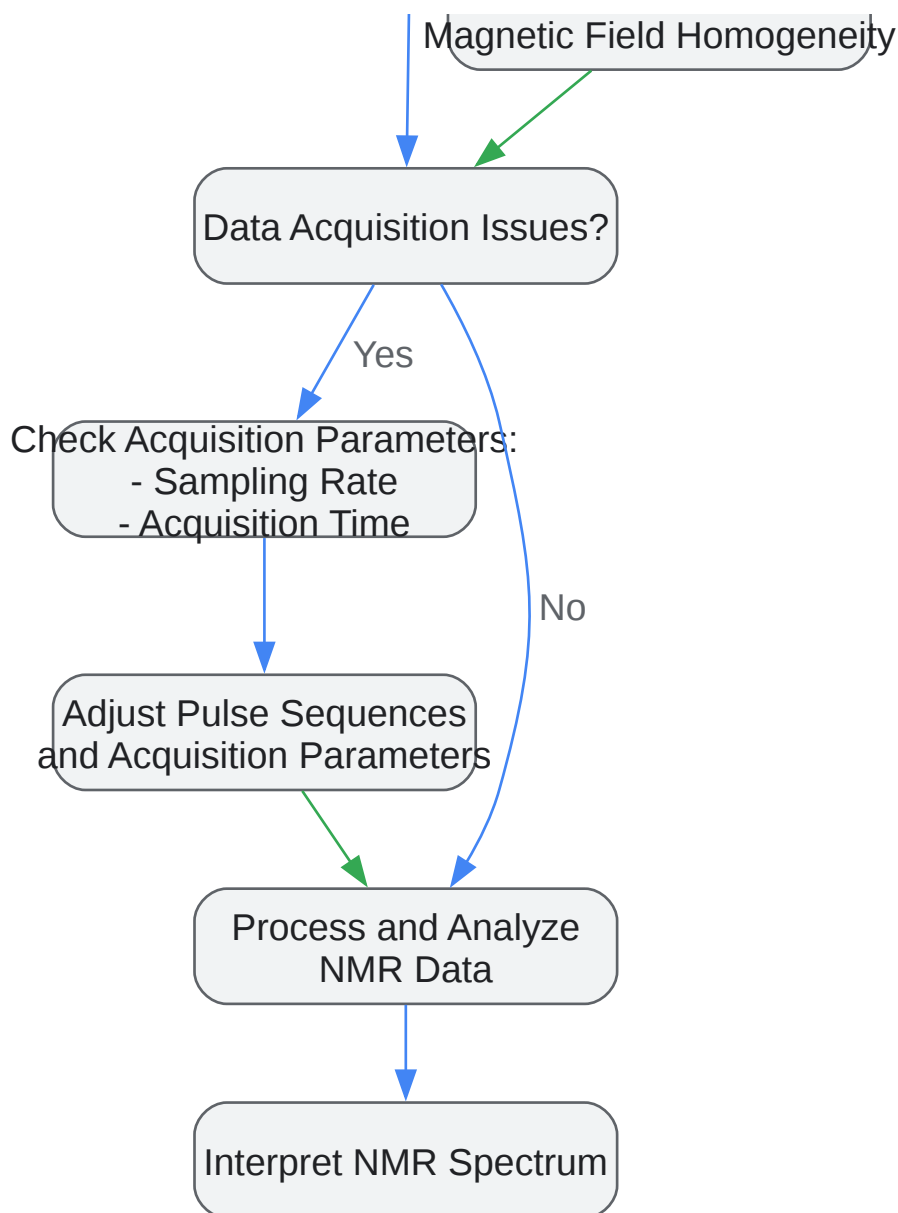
Magnetic Field Homogeneity

Data Acquisition Issues?

Yes

No

Check Acquisition Parameters:
- Sampling Rate
- Acquisition Time

Adjust Pulse Sequences and Acquisition Parameters

Process and Analyze NMR Data

Interpret NMR Spectrum